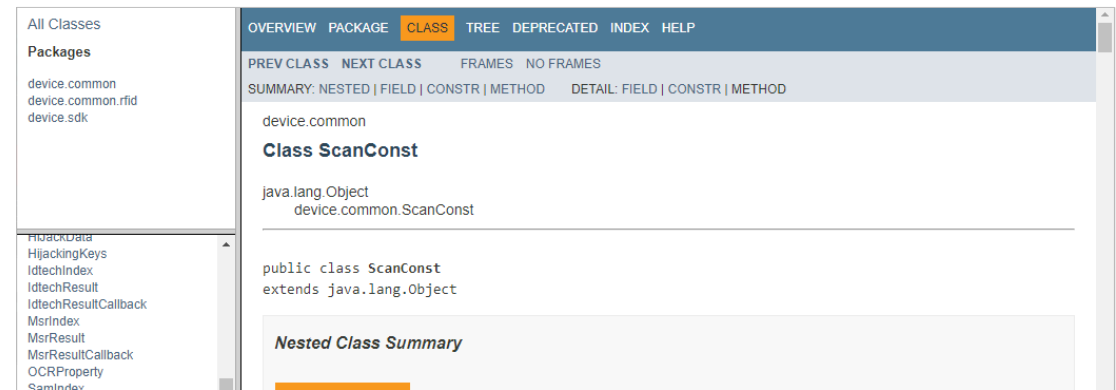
All Classes

Packages

device.common
device.common.rfid
device.sdk

HijackData
HijackingKeys
IdtechIndex
IdtechResult
IdtechResultCallback
MsrIndex
MsrResult
MsrResultCallback
OCRProperty
SamIndex

OVERVIEW PACKAGE CLASS TREE DEPRECATED INDEX HELP

PREV CLASS NEXT CLASS FRAMES NO FRAMES

SUMMARY: NESTED | FIELD | CONSTR | METHOD DETAIL: FIELD | CONSTR | METHOD

device.common

Class ScanConst

java.lang.Object
device.common.ScanConst

public class ScanConst
extends java.lang.Object

Nested Class Summary